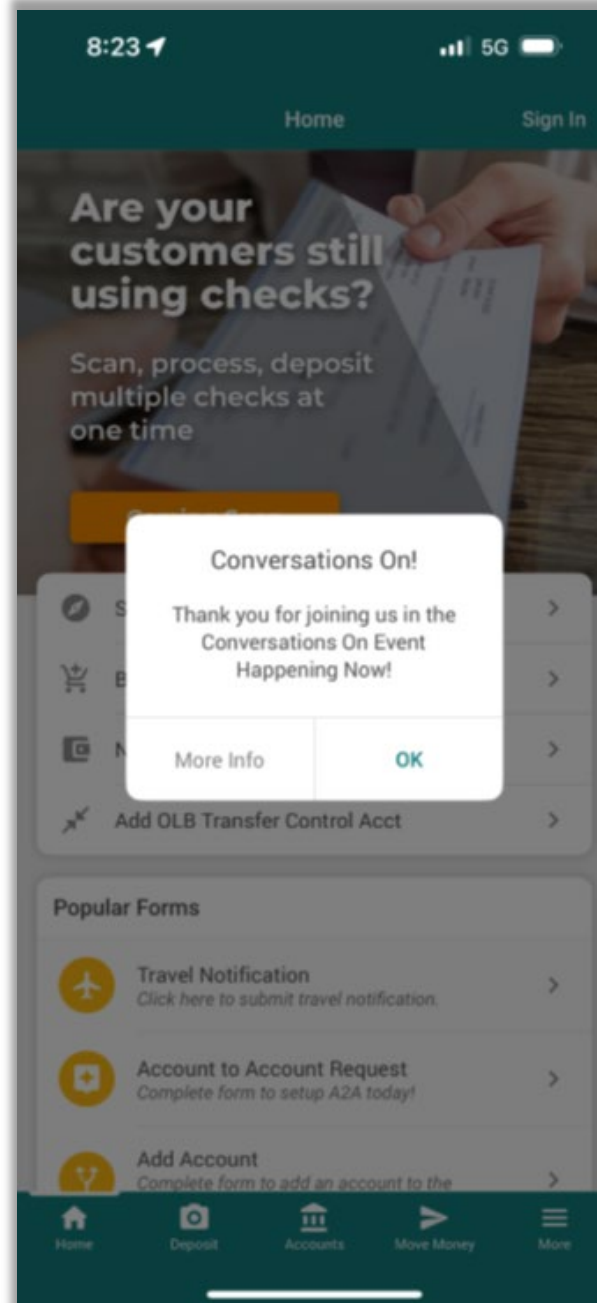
8:23

5G

Home

Sign In

Are your customers still using checks?

Scan, process, deposit multiple checks at one time

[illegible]

S

B

N

Conversations On!

Thank you for joining us in the Conversations On Event Happening Now!

More Info

OK

Add OLB Transfer Control Acct

Popular Forms

Travel Notification
Click here to submit travel notification.

Account to Account Request
Complete form to setup A2A today!

Add Account
Complete form to add an account to the

Home

Deposit

Accounts

Move Money

More